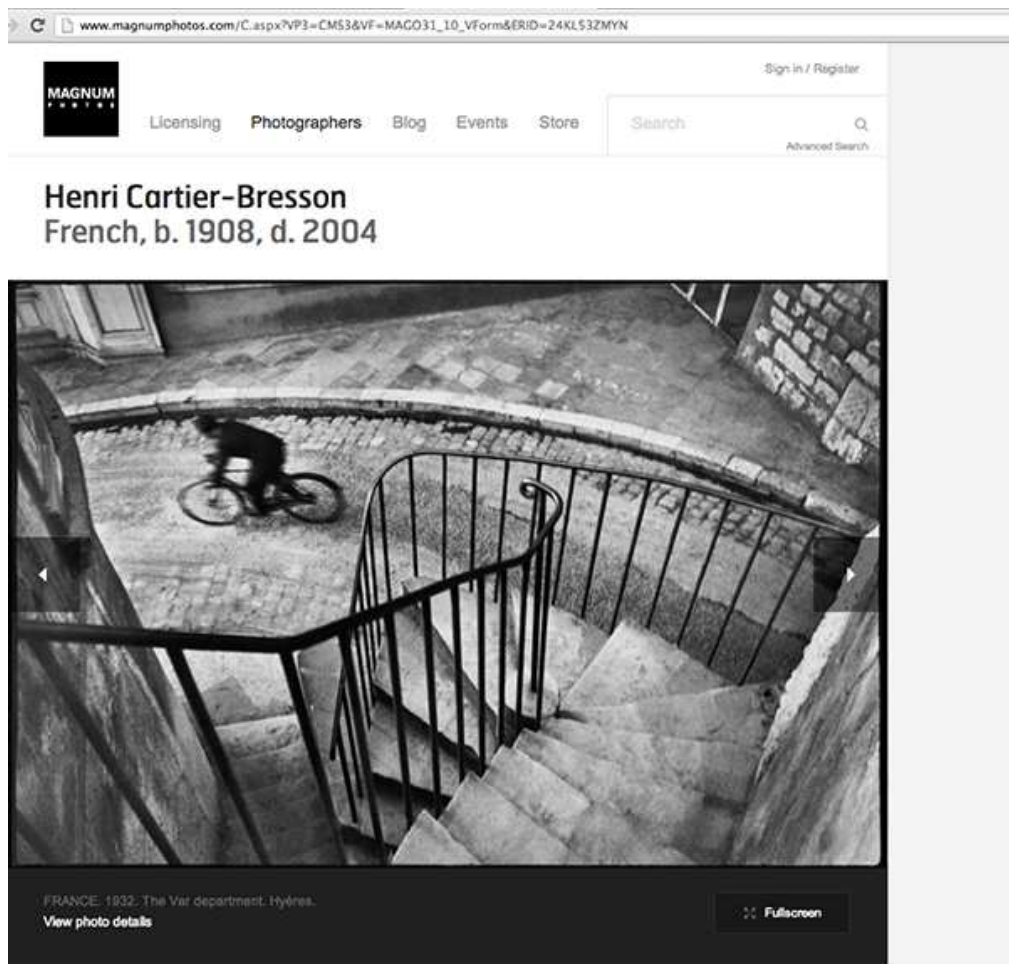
www.magnumphotos.com/C.aspx?VP3=CMS3&VF=MAGO31_10_VForm&ERID=24KL53ZMYN

MAGNUM PHOTOS

Sign in / Register

Licensing Photographers Blog Events Store

Search

Advanced Search

Henri Cartier-Bresson
French, b. 1908, d. 2004

FRANCE. 1932. The Var department. Hyères.
View photo details

Fullscreen